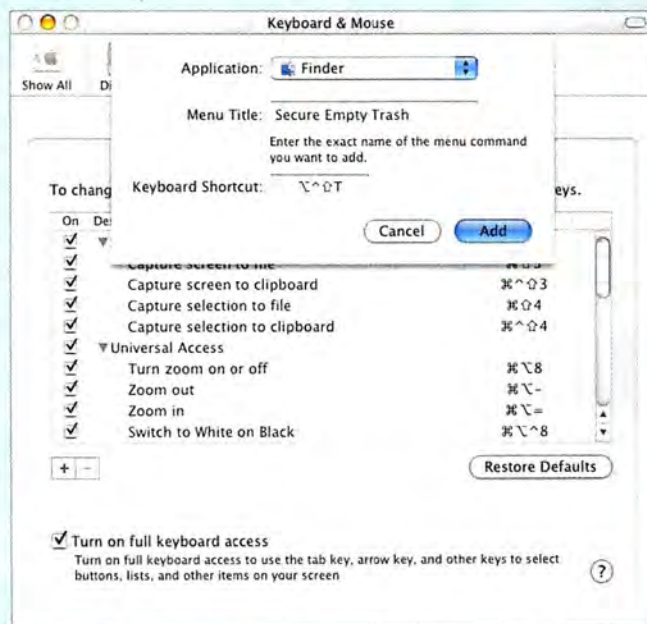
Keyboard & Mouse

Show All Di

Application: Finder

Menu Title: Secure Empty Trash

Enter the exact name of the menu command you want to add.

Keyboard Shortcut: ⌥^⇧T

Cancel Add

To chang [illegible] eys.

On De

Capture screen to file ⌘⇧3
Capture screen to clipboard ⌘^⇧3
Capture selection to file ⌘⇧4
Capture selection to clipboard ⌘^⇧4
▼Universal Access
Turn zoom on or off ⌘⌥8
Zoom out ⌘⌥-
Zoom in ⌘⌥=
Switch to White on Black ⌘⌥^8

+ -

Restore Defaults

Turn on full keyboard access
Turn on full keyboard access to use the tab key, arrow key, and other keys to select buttons, lists, and other items on your screen

?